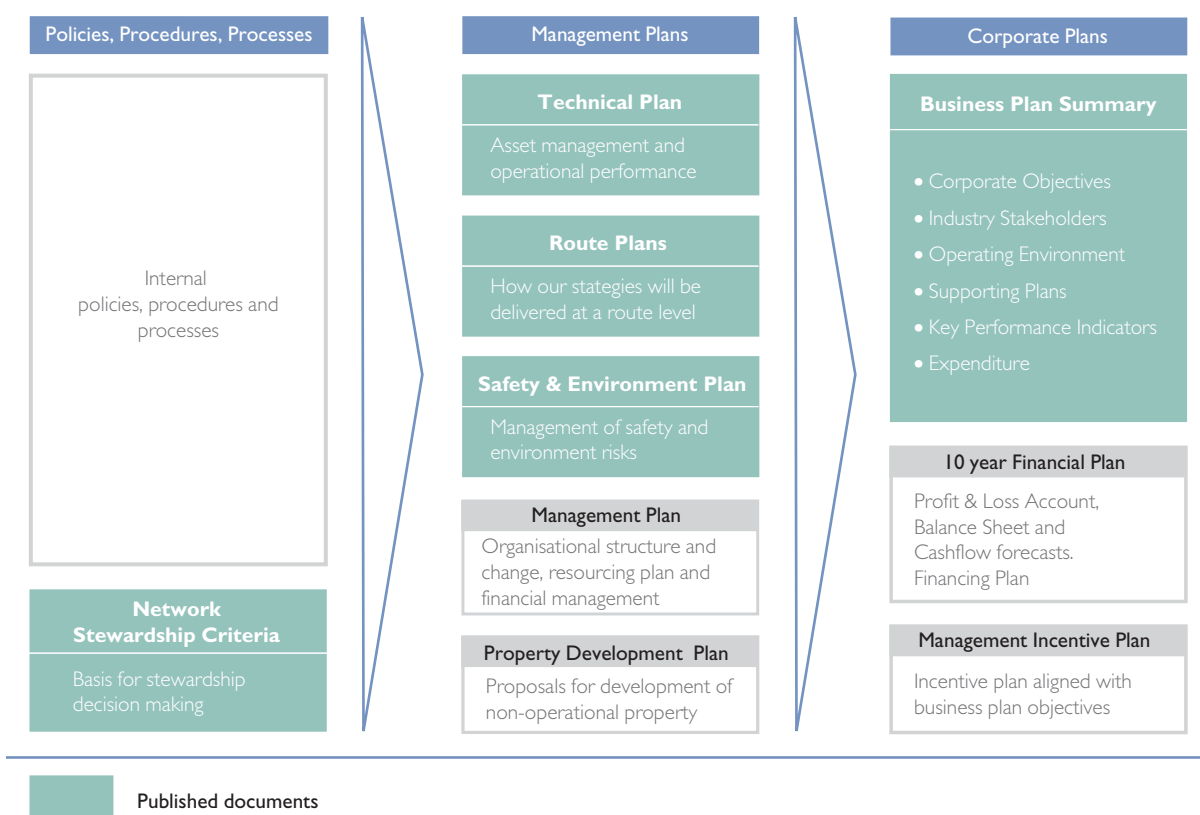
Policies, Procedures, Processes

Internal policies, procedures and processes

Network Stewardship Criteria

Basis for stewardship decision making

Management Plans

Technical Plan

Asset management and operational performance

Route Plans

How our stategies will be delivered at a route level

Safety & Environment Plan

Management of safety and environment risks

Management Plan

Organisational structure and change, resourcing plan and financial management

Property Development Plan

Proposals for development of non-operational property

Corporate Plans

Business Plan Summary

• Corporate Objectives
• Industry Stakeholders
• Operating Environment
• Supporting Plans
• Key Performance Indicators
• Expenditure

10 year Financial Plan

Profit & Loss Account, Balance Sheet and Cashflow forecasts. Financing Plan

Management Incentive Plan

Incentive plan aligned with business plan objectives

Published documents